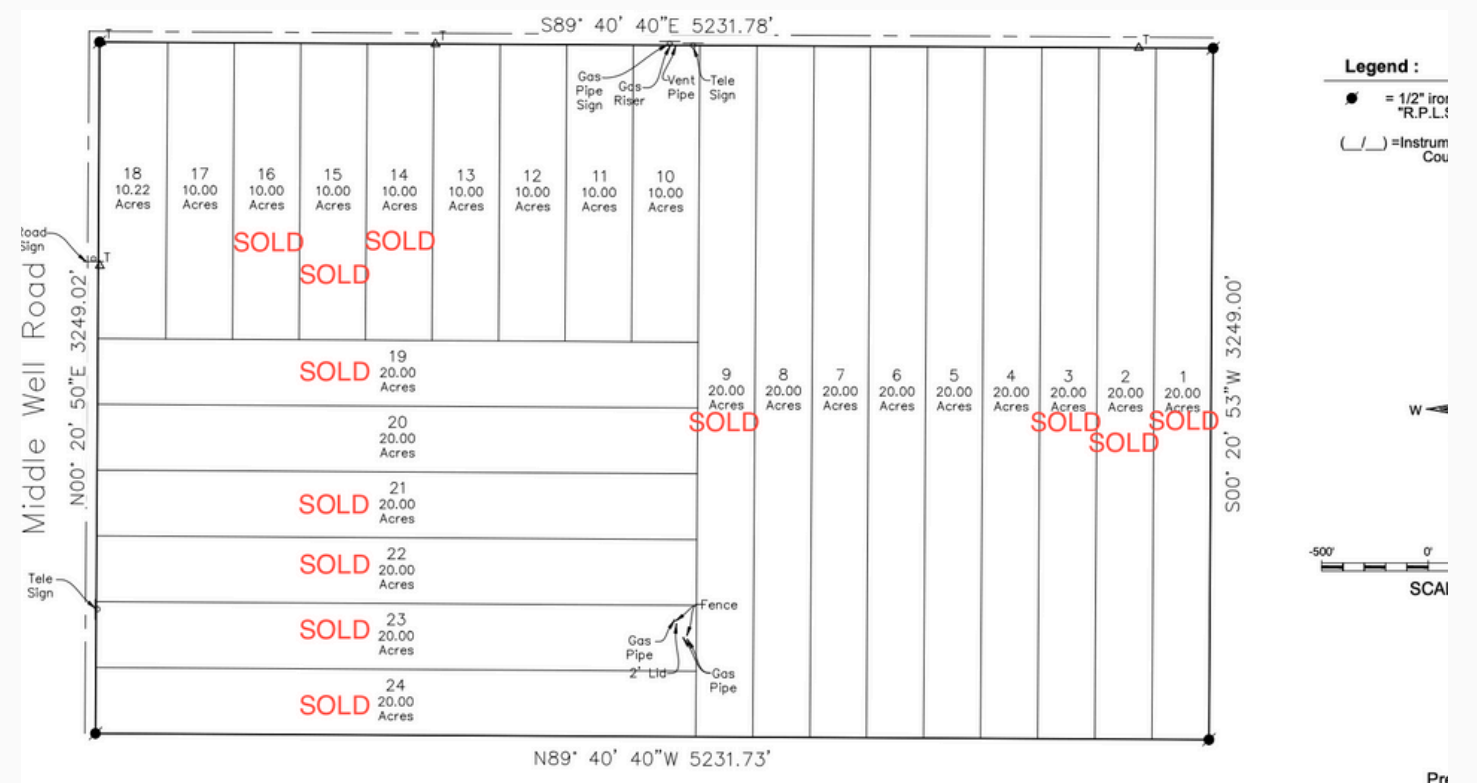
S89° 40' 40"E 5231.78'

Gas Pipe Sign
Gas Riser
Vent Pipe
Tele Sign

18
10.22
Acres

17
10.00
Acres

16
10.00
Acres

15
10.00
Acres

14
10.00
Acres

13
10.00
Acres

12
10.00
Acres

11
10.00
Acres

10
10.00
Acres

SOLD
SOLD
SOLD

Road Sign

Middle Well Road
N00° 20' 50"E 3249.02'

SOLD
19
20.00
Acres

20
20.00
Acres

SOLD
21
20.00
Acres

SOLD
22
20.00
Acres

SOLD
23
20.00
Acres

SOLD
24
20.00
Acres

Tele Sign

Fence
Gas Pipe
2" Lid
Gas Pipe

9
20.00
Acres
SOLD

8
20.00
Acres

7
20.00
Acres

6
20.00
Acres

5
20.00
Acres

4
20.00
Acres

3
20.00
Acres
SOLD

2
20.00
Acres
SOLD

1
20.00
Acres
SOLD

S00° 20' 53"W 3249.00'

N89° 40' 40"W 5231.73'

Legend :
= 1/2" iro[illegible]
"R.P.L.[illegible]
(__/__) =Instrum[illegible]
Cou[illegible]

W

-500'
0'
SCA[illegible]

Pr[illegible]